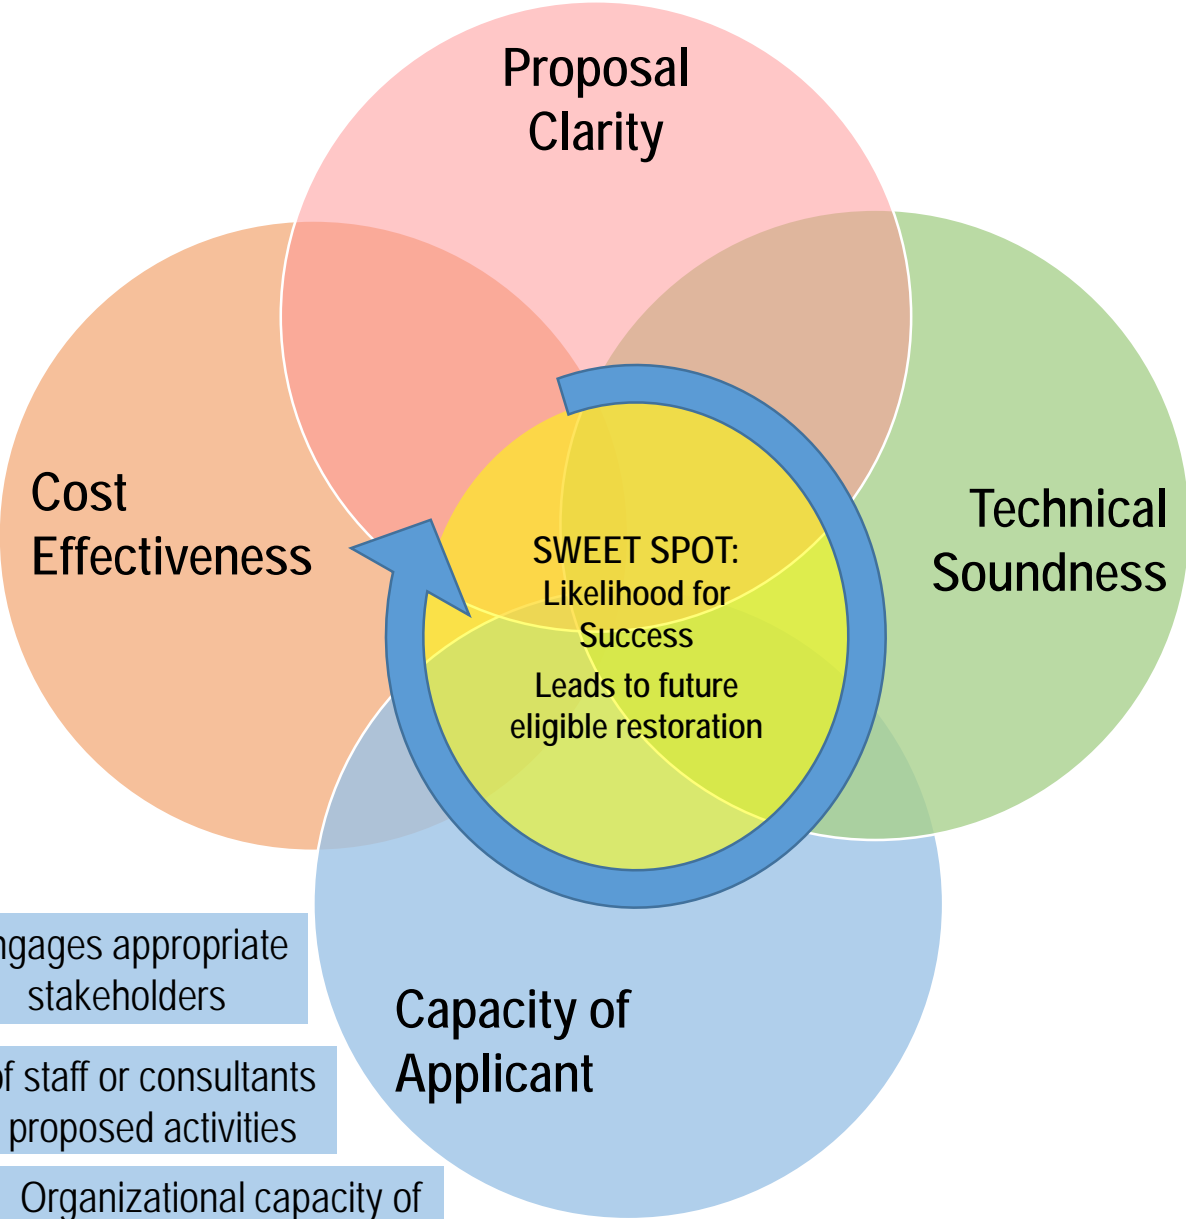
Proposal Clarity

Cost Effectiveness

Technical Soundness

SWEET SPOT: Likelihood for Success

Leads to future eligible restoration

Capacity of Applicant

ngages appropriate stakeholders

f staff or consultants proposed activities

Organizational capacity of